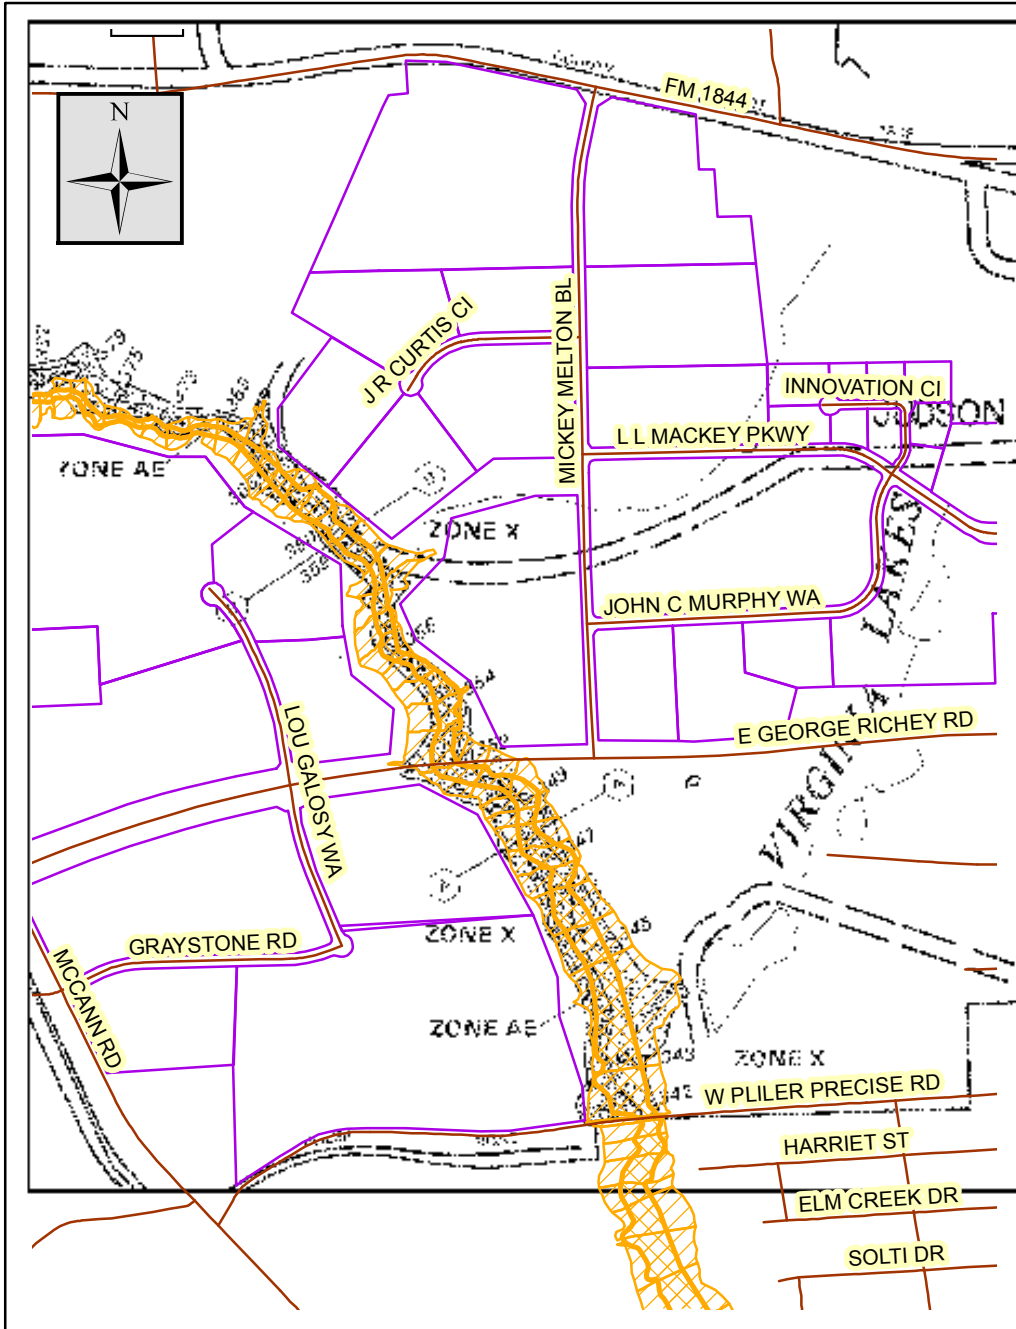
N

FM 1844

J R CURTIS CI

MICKEY MELTON BL

INNOVATION CI

JUDSON

L L MACKEY PKWY

ZONE AE

ZONE X

JOHN C MURPHY WA

LAKES

E GEORGE RICHEY RD

VIRGINIA

LOU GALOSY WA

ZONE X

GRAYSTONE RD

MCCANN RD

ZONE AE

ZONE X

W PLILER PRECISE RD

HARRIET ST

ELM CREEK DR

SOLTI DR